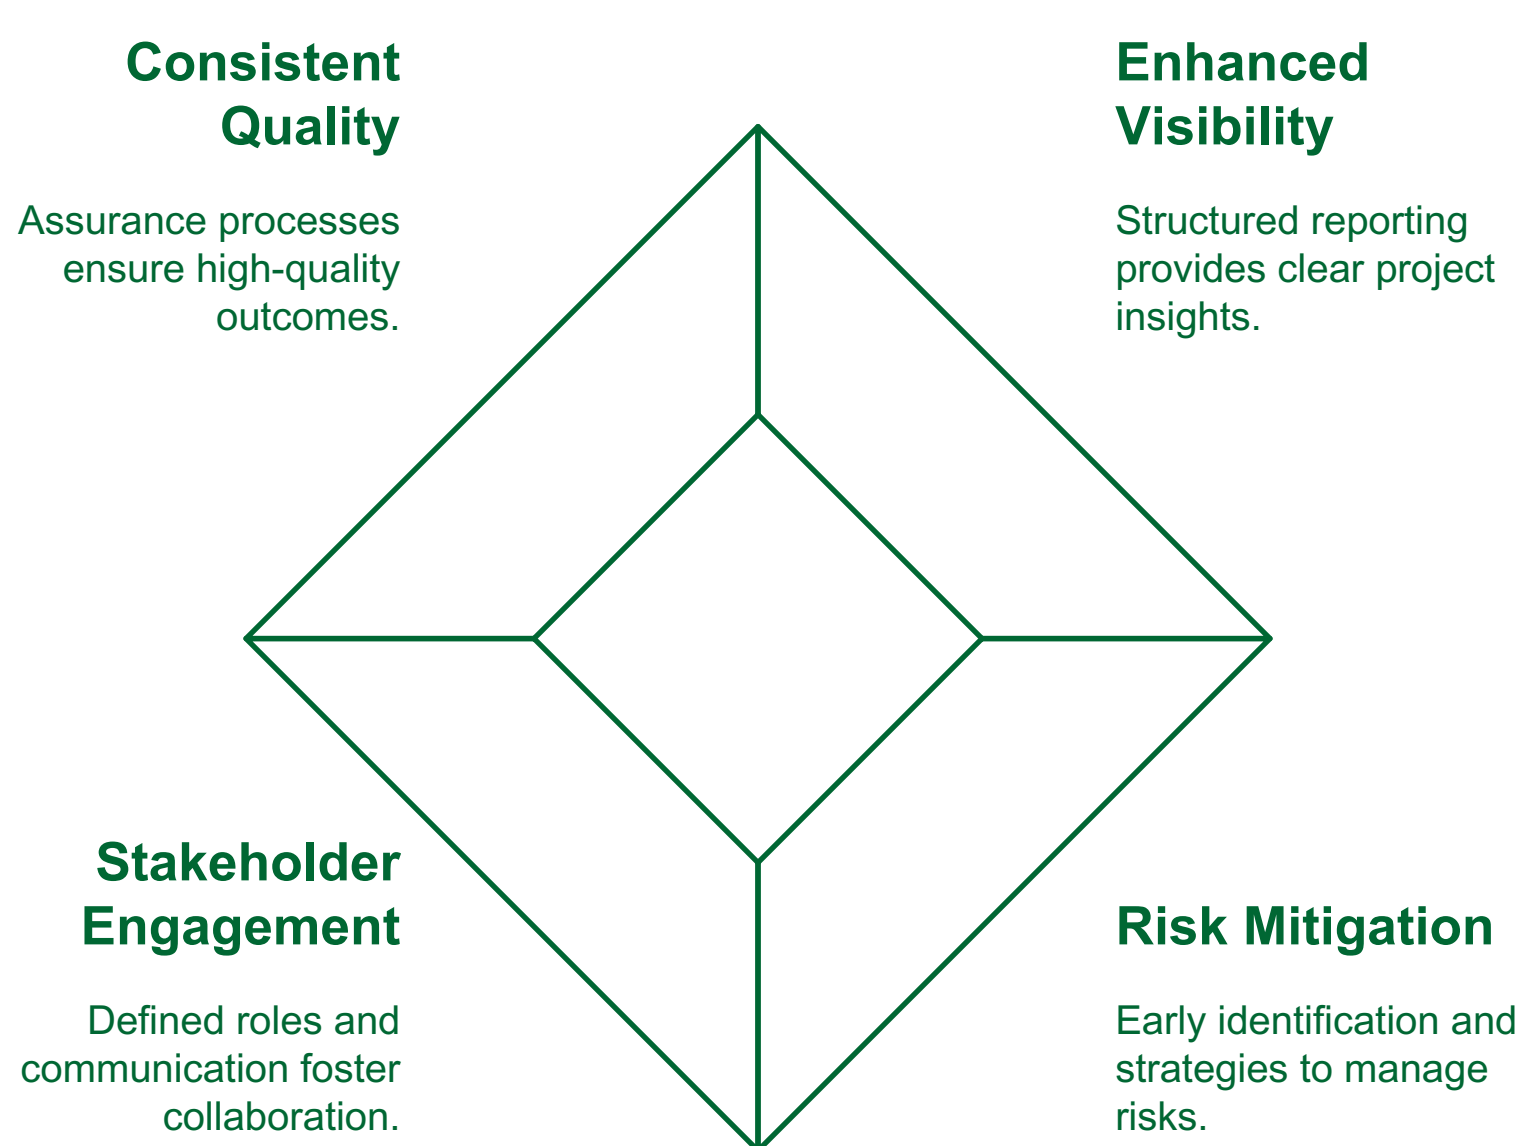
Consistent Quality

Assurance processes ensure high-quality outcomes.

Enhanced Visibility

Structured reporting provides clear project insights.

Stakeholder Engagement

Defined roles and communication foster collaboration.

Risk Mitigation

Early identification and strategies to manage risks.